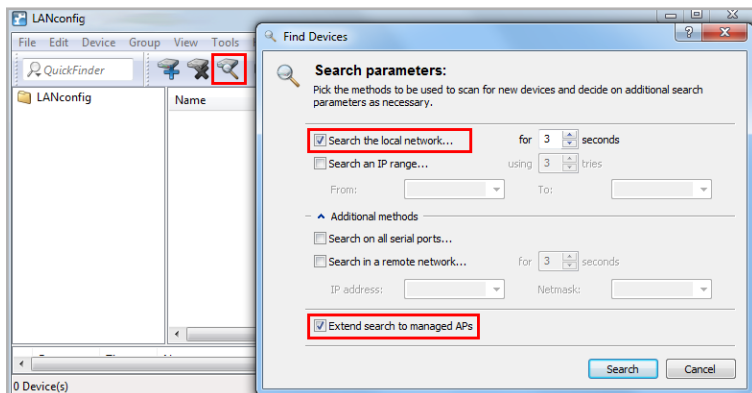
LANconfig

File Edit Device Group View Tools

QuickFinder

LANconfig

Name

0 Device(s)

Find Devices

Search parameters:

Pick the methods to be used to scan for new devices and decide on additional search parameters as necessary.

Search the local network... for 3 seconds

Search an IP range... using 3 tries

From: To:

Additional methods

Search on all serial ports...

Search in a remote network... for 3 seconds

IP address: Netmask:

Extend search to managed APs

Search Cancel